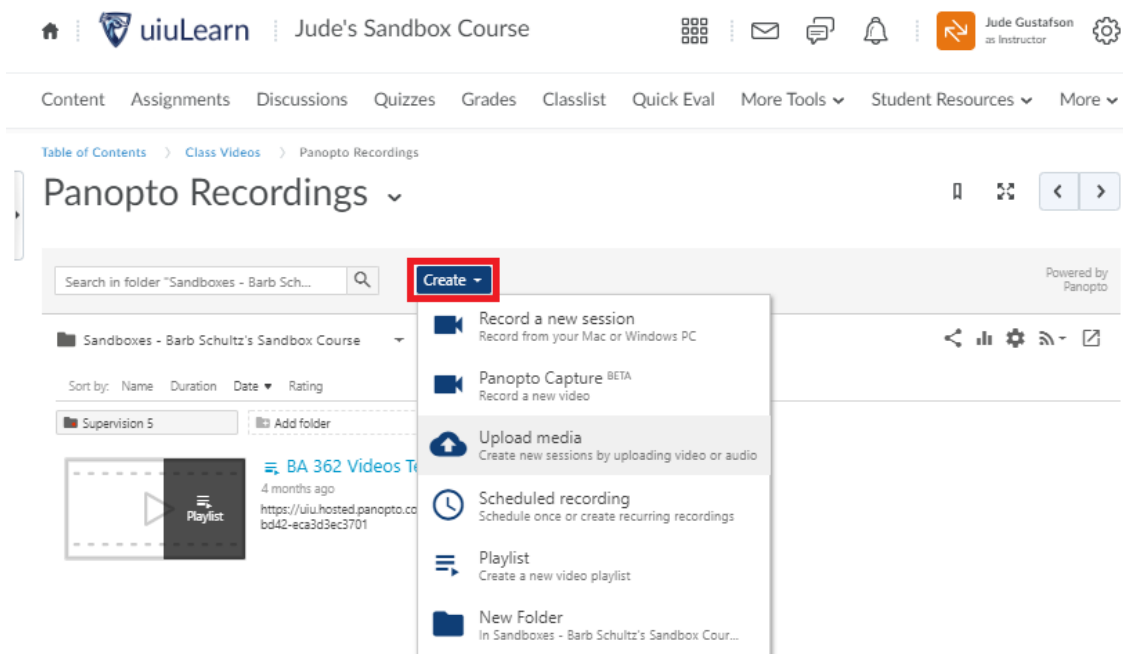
uiuLearn | Jude's Sandbox Course

Jude Gustafson
as Instructor

Content Assignments Discussions Quizzes Grades Classlist Quick Eval More Tools Student Resources More

Table of Contents > Class Videos > Panopto Recordings

Panopto Recordings

Search in folder "Sandboxes - Barb Sch...

Create

Powered by Panopto

Sandboxes - Barb Schultz's Sandbox Course

Sort by: Name Duration Date Rating

Supervision 5

Add folder

Playlist

BA 362 Videos Te

4 months ago

https://uiu.hosted.panopto.co
bd42-eca3d3ec3701

Record a new session
Record from your Mac or Windows PC

Panopto Capture BETA
Record a new video

Upload media
Create new sessions by uploading video or audio

Scheduled recording
Schedule once or create recurring recordings

Playlist
Create a new video playlist

New Folder
In Sandboxes - Barb Schultz's Sandbox Cour...